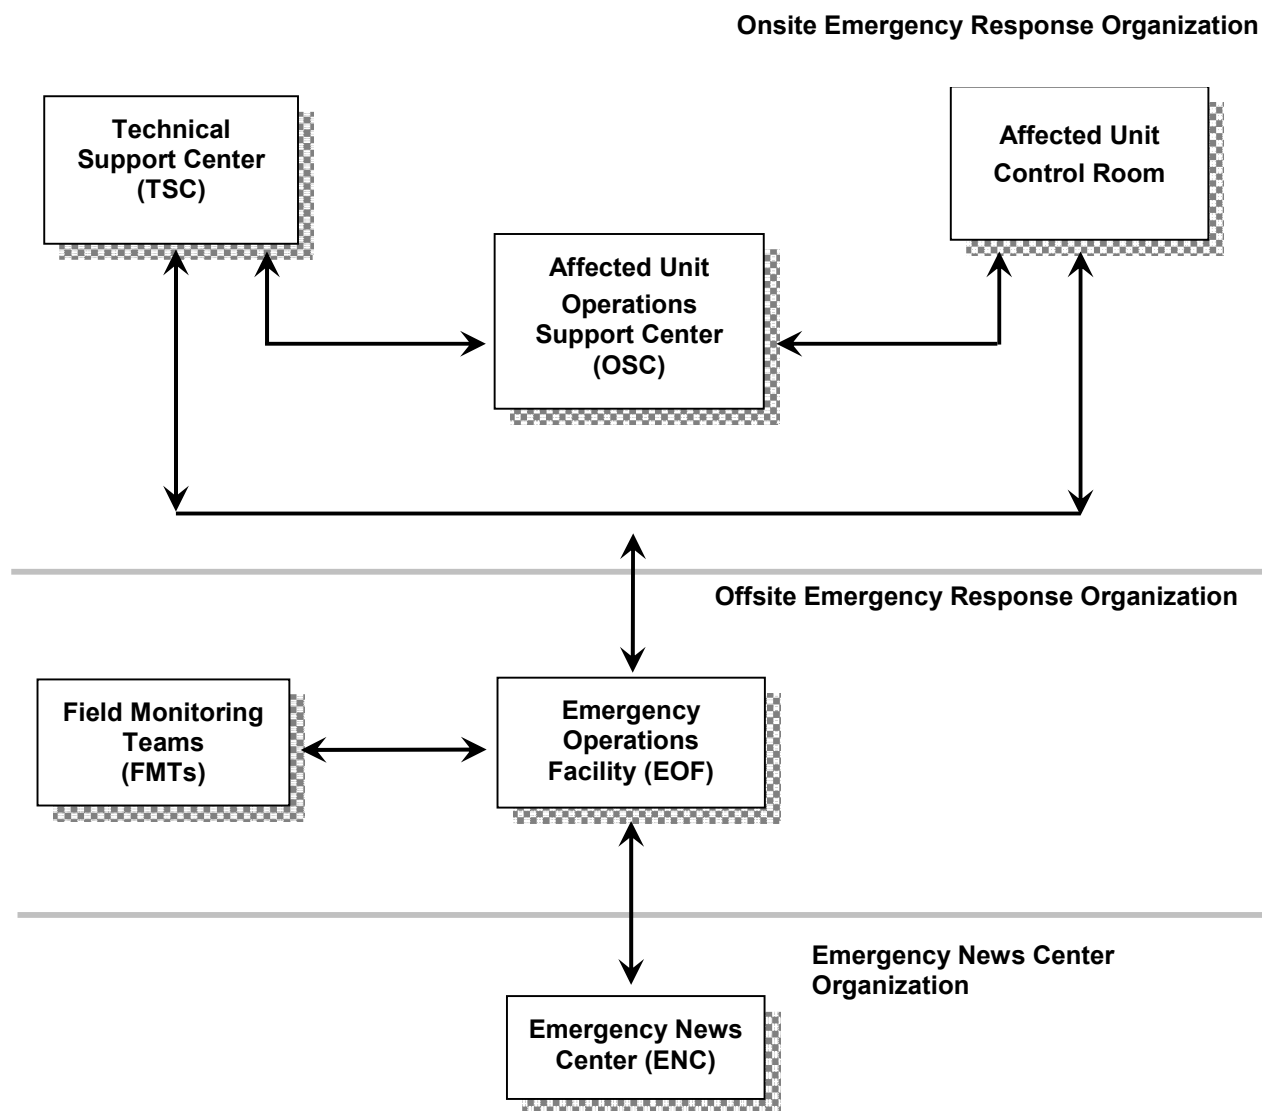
Onsite Emergency Response Organization

Technical Support Center (TSC)

Affected Unit Control Room

Affected Unit Operations Support Center (OSC)

Offsite Emergency Response Organization

Field Monitoring Teams (FMTs)

Emergency Operations Facility (EOF)

Emergency News Center Organization

Emergency News Center (ENC)